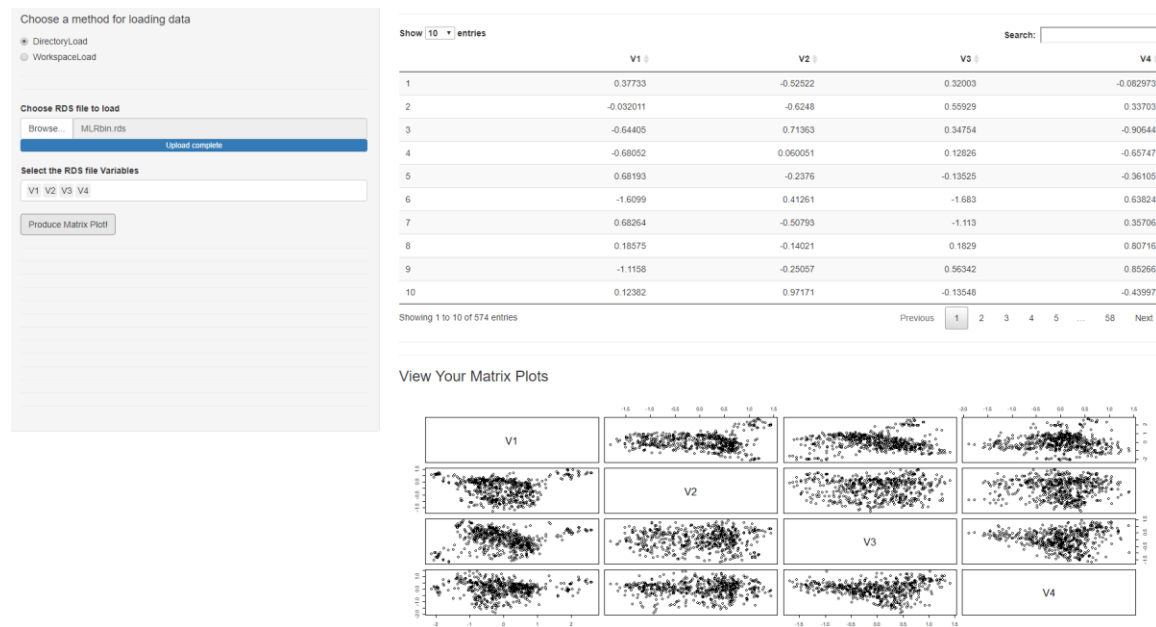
Choose a method for loading data

DirectoryLoad

WorkspaceLoad

Choose RDS file to load

Browse... MLRbin.rds

Upload complete

Select the RDS file Variables

V1 V2 V3 V4

Produce Matrix Plot!

Show 10 entries

Search:

| | V1 | V2 | V3 | V4 |
|---|---|---|---|---|
| 1 | 0.37733 | -0.52522 | 0.32003 | -0.082973 |
| 2 | -0.032011 | -0.6248 | 0.55929 | 0.33703 |
| 3 | -0.64405 | 0.71363 | 0.34754 | -0.90644 |
| 4 | -0.68052 | 0.060051 | 0.12826 | -0.65747 |
| 5 | 0.68193 | -0.2376 | -0.13525 | -0.36105 |
| 6 | -1.6099 | 0.41261 | -1.683 | 0.63824 |
| 7 | 0.68264 | -0.50793 | -1.113 | 0.35706 |
| 8 | 0.18575 | -0.14021 | 0.1829 | 0.80716 |
| 9 | -1.1158 | -0.25057 | 0.56342 | 0.85266 |
| 10 | 0.12382 | 0.97171 | -0.13548 | -0.43997 |

Showing 1 to 10 of 574 entries

Previous 1 2 3 4 5 … 58 Next

View Your Matrix Plots

V1

V2

V3

V4

-1.5 -1.0 -0.5 0.0 0.5 1.0 1.5

-2.0 -1.5 -1.0 -0.5 0.0 0.5 1.0 1.5

-2 -1 0 1 2

-1.5 -1.0 -0.5 0.0 0.5 1.0 1.5